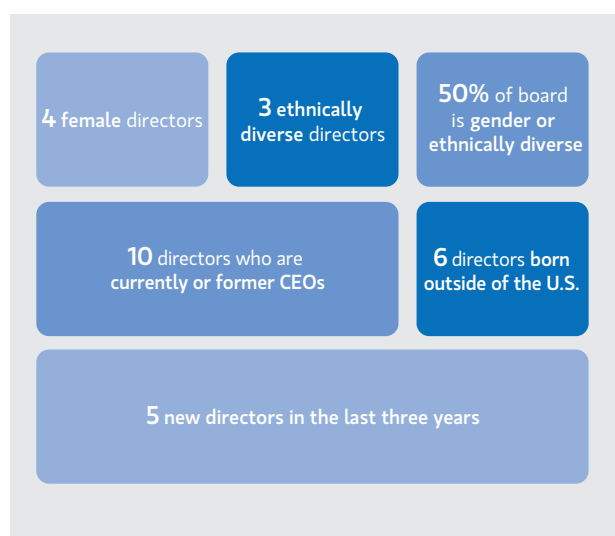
4 female directors

3 ethnically diverse directors

50% of board is gender or ethnically diverse

10 directors who are currently or former CEOs

6 directors born outside of the U.S.

5 new directors in the last three years